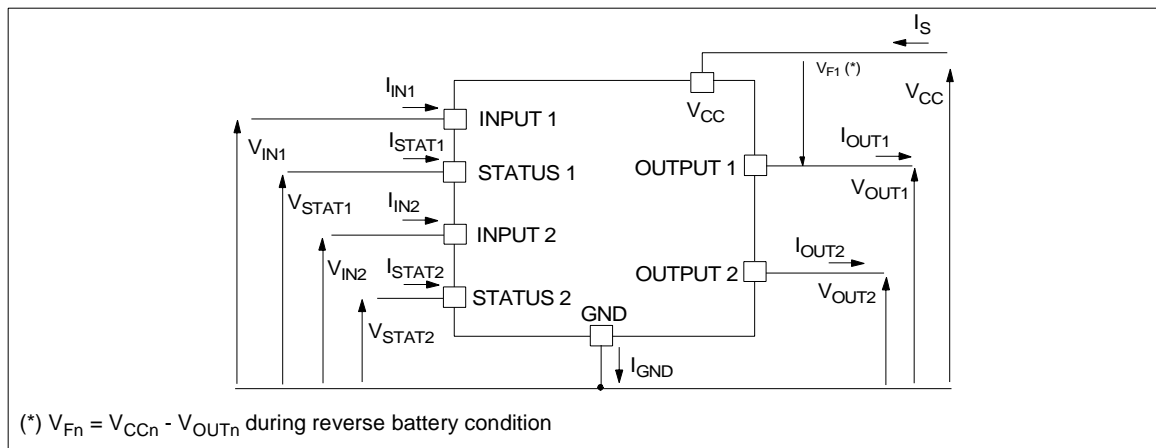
$I_S$

$V_{F1}$ (*)

$V_{CC}$

$I_{IN1}$

INPUT 1

$V_{CC}$

$V_{IN1}$

$I_{STAT1}$

STATUS 1

OUTPUT 1

$I_{OUT1}$

$V_{OUT1}$

$V_{STAT1}$

$I_{IN2}$

INPUT 2

$V_{IN2}$

$I_{STAT2}$

OUTPUT 2

$I_{OUT2}$

STATUS 2

$V_{OUT2}$

GND

$V_{STAT2}$

$I_{GND}$

(*) $V_{Fn} = V_{CCn} - V_{OUTn}$ during reverse battery condition